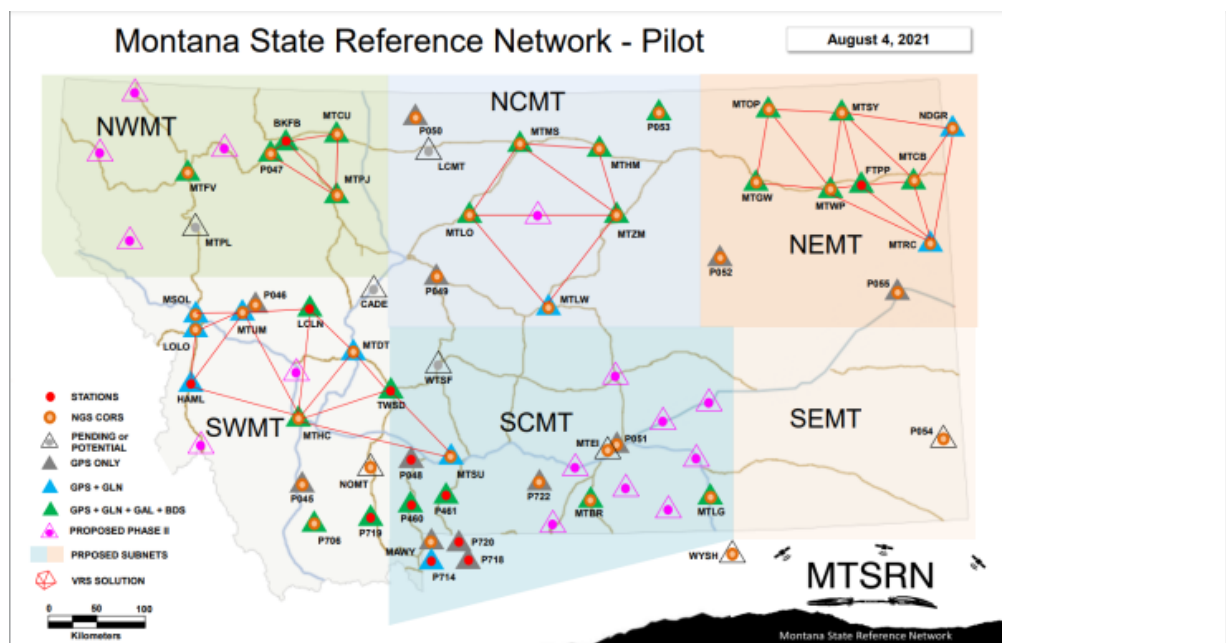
Montana State Reference Network - Pilot

August 4, 2021

NWMT

NCMT

NEMT

SWMT

SCMT

SEMT

BKFB
MTCU
P047
MTPJ
MTFV
MTPL
P050
LCMT
MTMS
MTHM
P053
MTLO
MTZM
MTLW
P049
CADE
MTOP
MTSY
NDGR
MTCB
FTPP
MTGW
MTWP
MTRC
P052
P055
MSOL
P046
MTUM
LCLN
LOLO
MTDT
HAML
WTSF
TWSD
MTHC
MTSU
P048
NOMT
P045
P460
P461
P706
P719
MAWY
P720
P718
P714
P722
MTEI
P051
MTBR
MTLG
P054
WYSH

STATIONS
NGS CORS
PENDING or POTENTIAL
GPS ONLY
GPS + GLN
GPS + GLN + GAL + BDS
PROPOSED PHASE II
PRPOSED SUBNETS
VRS SOLUTION

0 50 100
Kilometers

MTSRN
Montana State Reference Network